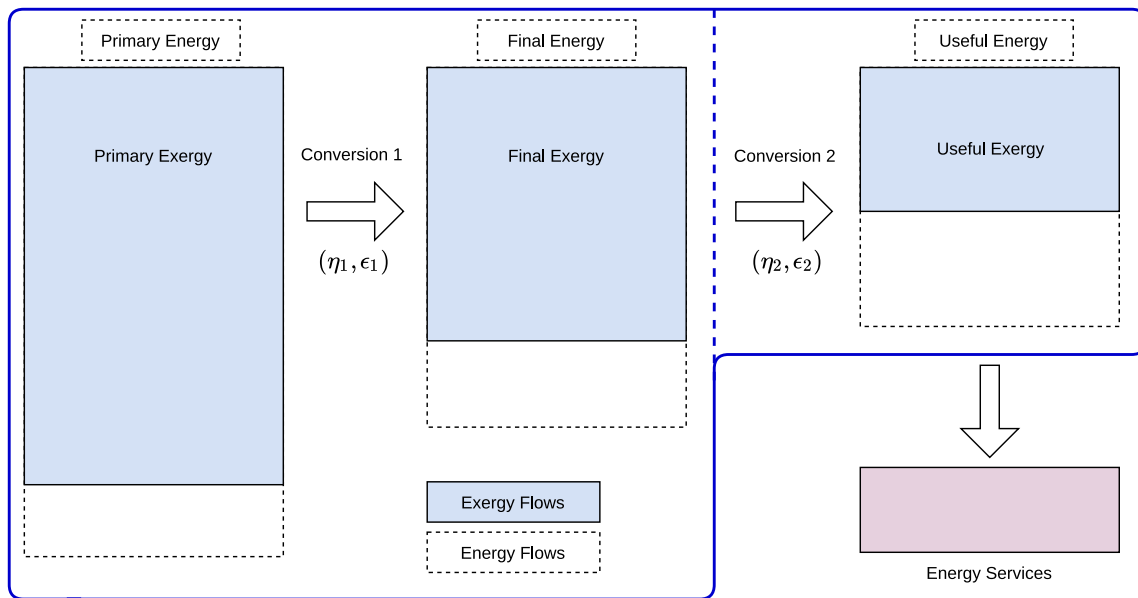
Primary Energy

Primary Exergy

Conversion 1

$(\eta_1, \epsilon_1)$

Final Energy

Final Exergy

Conversion 2

$(\eta_2, \epsilon_2)$

Useful Energy

Useful Exergy

Exergy Flows

Energy Flows

Energy Services